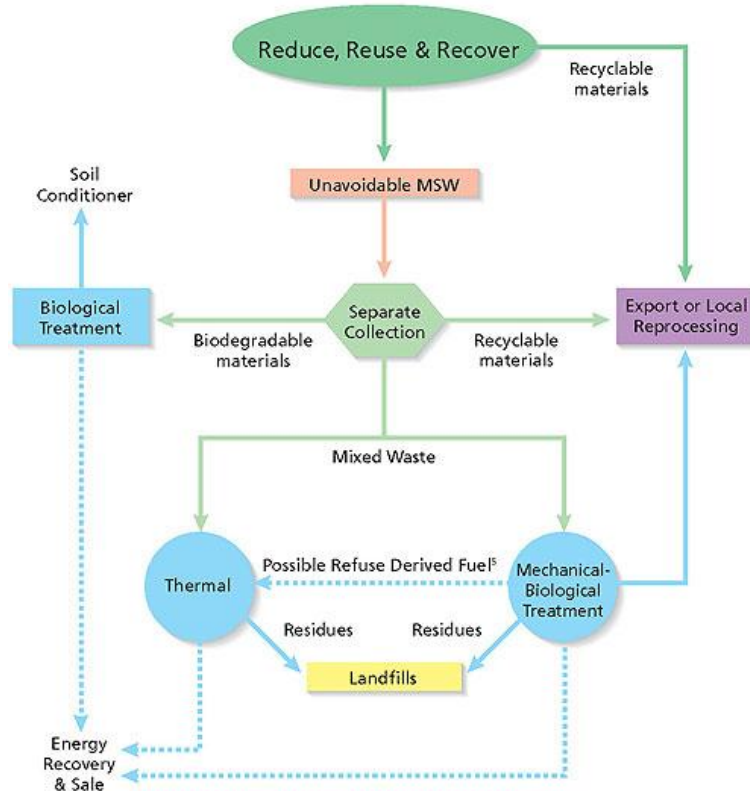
Reduce, Reuse & Recover

Recyclable materials

Unavoidable MSW

Soil Conditioner

Biological Treatment

Separate Collection

Biodegradable materials

Recyclable materials

Export or Local Reprocessing

Mixed Waste

Thermal

Possible Refuse Derived Fuel$^5$

Mechanical-Biological Treatment

Residues

Residues

Landfills

Energy Recovery & Sale